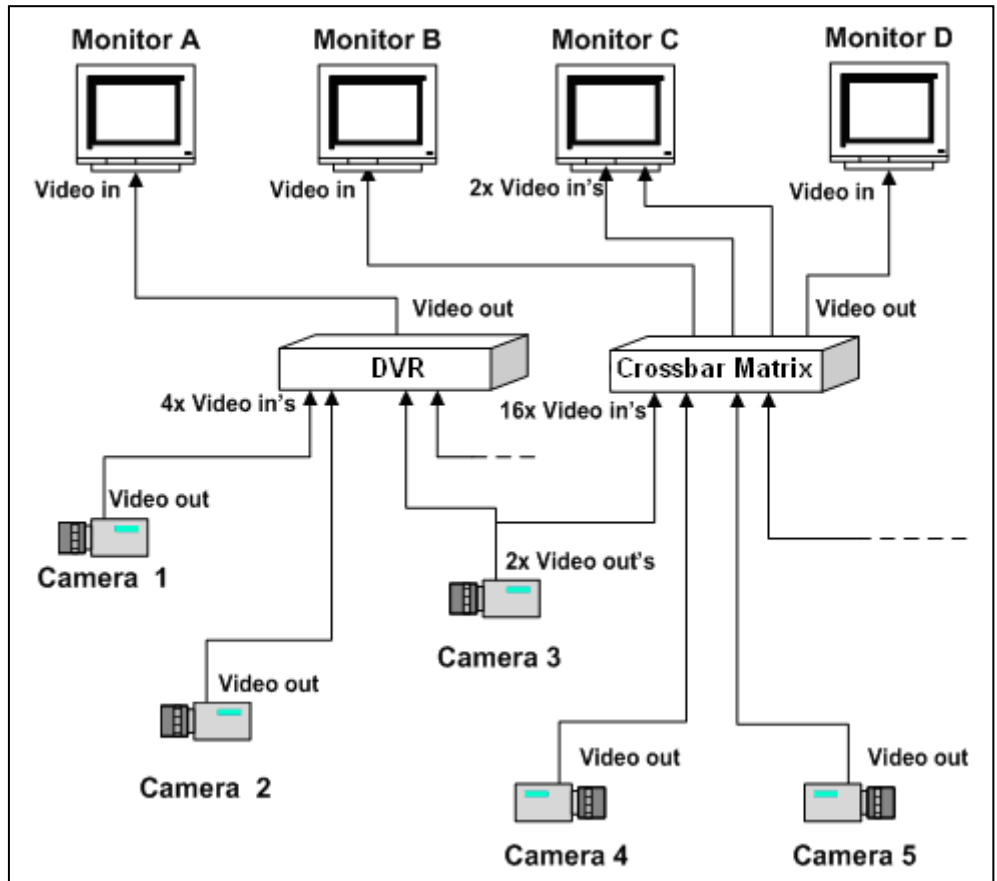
Monitor A
Monitor B
Monitor C
Monitor D
Video in
Video in
2x Video in's
Video in
Video out
Video out
DVR
Crossbar Matrix
4x Video in's
16x Video in's
Video out
Camera 1
2x Video out's
Camera 3
Video out
Camera 2
Video out
Video out
Camera 4
Camera 5